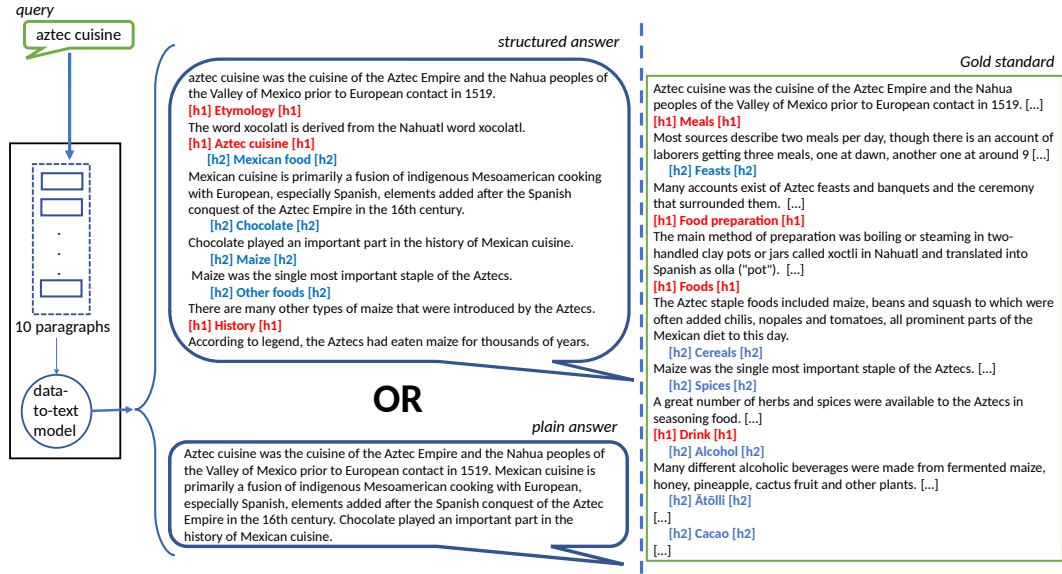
query

aztec cuisine

.
.
.

10 paragraphs

data-to-text model

structured answer

aztec cuisine was the cuisine of the Aztec Empire and the Nahua peoples of the Valley of Mexico prior to European contact in 1519.
[h1] Etymology [h1]
The word xocolatl is derived from the Nahuatl word xocolatl.
[h1] Aztec cuisine [h1]
[h2] Mexican food [h2]
Mexican cuisine is primarily a fusion of indigenous Mesoamerican cooking with European, especially Spanish, elements added after the Spanish conquest of the Aztec Empire in the 16th century.
[h2] Chocolate [h2]
Chocolate played an important part in the history of Mexican cuisine.
[h2] Maize [h2]
Maize was the single most important staple of the Aztecs.
[h2] Other foods [h2]
There are many other types of maize that were introduced by the Aztecs.
[h1] History [h1]
According to legend, the Aztecs had eaten maize for thousands of years.

OR

plain answer

Aztec cuisine was the cuisine of the Aztec Empire and the Nahua peoples of the Valley of Mexico prior to European contact in 1519. Mexican cuisine is primarily a fusion of indigenous Mesoamerican cooking with European, especially Spanish, elements added after the Spanish conquest of the Aztec Empire in the 16th century. Chocolate played an important part in the history of Mexican cuisine.

Gold standard

Aztec cuisine was the cuisine of the Aztec Empire and the Nahua peoples of the Valley of Mexico prior to European contact in 1519. [...]
[h1] Meals [h1]
Most sources describe two meals per day, though there is an account of laborers getting three meals, one at dawn, another one at around 9 [...]
[h2] Feasts [h2]
Many accounts exist of Aztec feasts and banquets and the ceremony that surrounded them. [...]
[h1] Food preparation [h1]
The main method of preparation was boiling or steaming in two-handled clay pots or jars called xoctli in Nahuatl and translated into Spanish as olla ("pot"). [...]
[h1] Foods [h1]
The Aztec staple foods included maize, beans and squash to which were often added chilis, nopales and tomatoes, all prominent parts of the Mexican diet to this day.
[h2] Cereals [h2]
Maize was the single most important staple of the Aztecs. [...]
[h2] Spices [h2]
A great number of herbs and spices were available to the Aztecs in seasoning food. [...]
[h1] Drink [h1]
[h2] Alcohol [h2]
Many different alcoholic beverages were made from fermented maize, honey, pineapple, cactus fruit and other plants. [...]
[h2] Ātōlli [h2]
[...]
[h2] Cacao [h2]
[...]